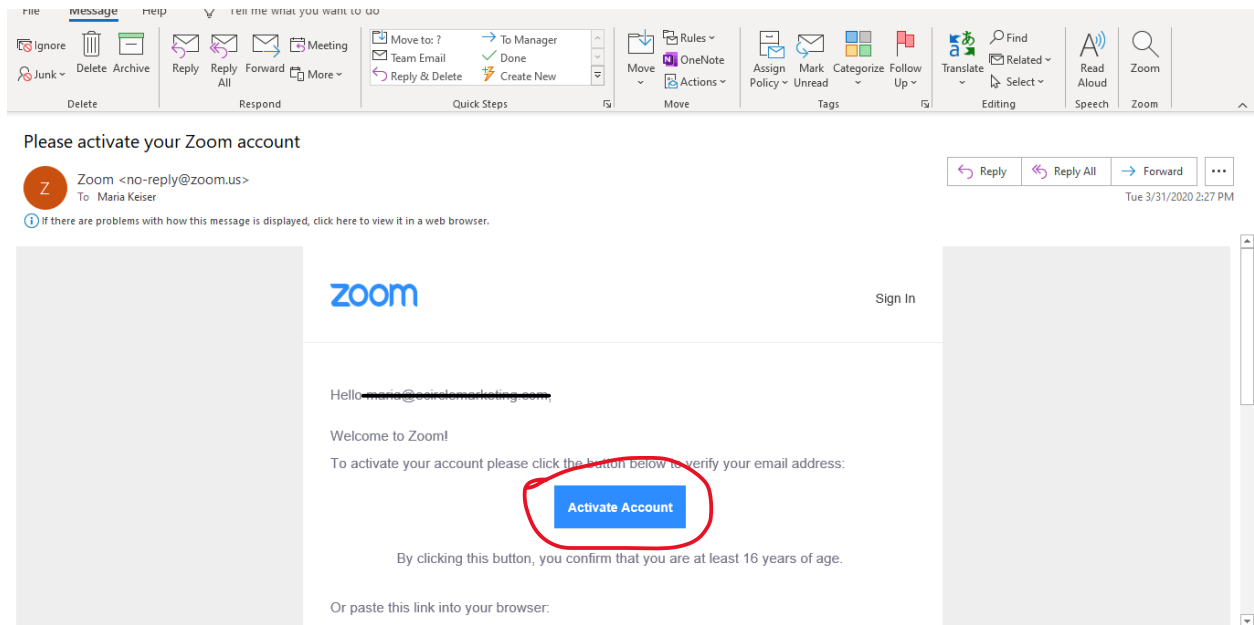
File Message Help Tell me what you want to do

Ignore
Junk
Delete
Archive
Delete

Reply
Reply All
Forward
Meeting
More
Respond

Move to: ?
Team Email
Reply & Delete
To Manager
Done
Create New
Quick Steps

Move
Rules
OneNote
Actions
Move

Assign Policy
Mark Unread
Categorize
Follow Up
Tags

Translate
Find
Related
Select
Editing

Read Aloud
Speech

Zoom
Zoom

Please activate your Zoom account

Z
Zoom <no-reply@zoom.us>
To Maria Keiser

Reply
Reply All
Forward
...
Tue 3/31/2020 2:27 PM

If there are problems with how this message is displayed, click here to view it in a web browser.

zoom
Sign In

Hello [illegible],

Welcome to Zoom!

To activate your account please click the button below to verify your email address:

Activate Account

By clicking this button, you confirm that you are at least 16 years of age.

Or paste this link into your browser: